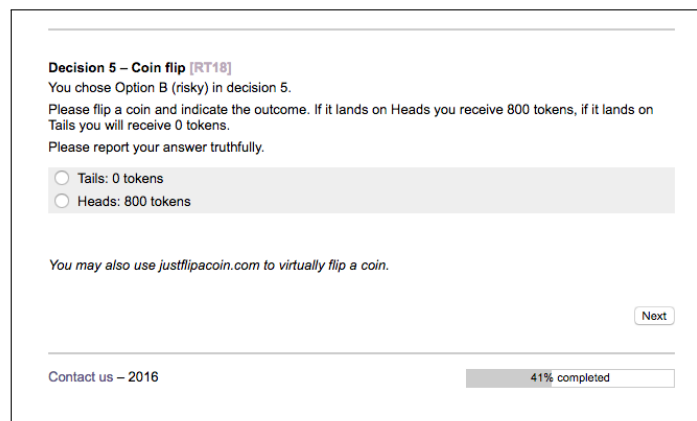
Decision 5 – Coin flip [RT18]
You chose Option B (risky) in decision 5.

Please flip a coin and indicate the outcome. If it lands on Heads you receive 800 tokens, if it lands on Tails you will receive 0 tokens.

Please report your answer truthfully.

Tails: 0 tokens
Heads: 800 tokens

You may also use justflipacoin.com to virtually flip a coin.

Next

Contact us – 2016

41% completed